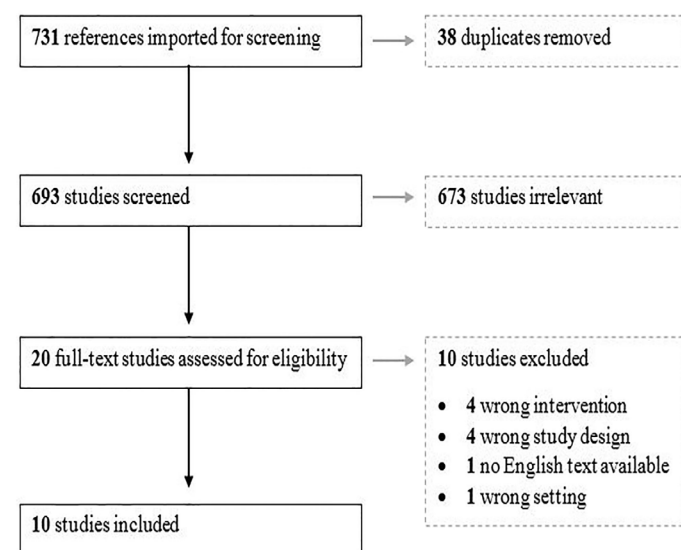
731 references imported for screening

38 duplicates removed

693 studies screened

673 studies irrelevant

20 full-text studies assessed for eligibility

10 studies excluded

- 4 wrong intervention
- 4 wrong study design
- 1 no English text available
- 1 wrong setting

10 studies included